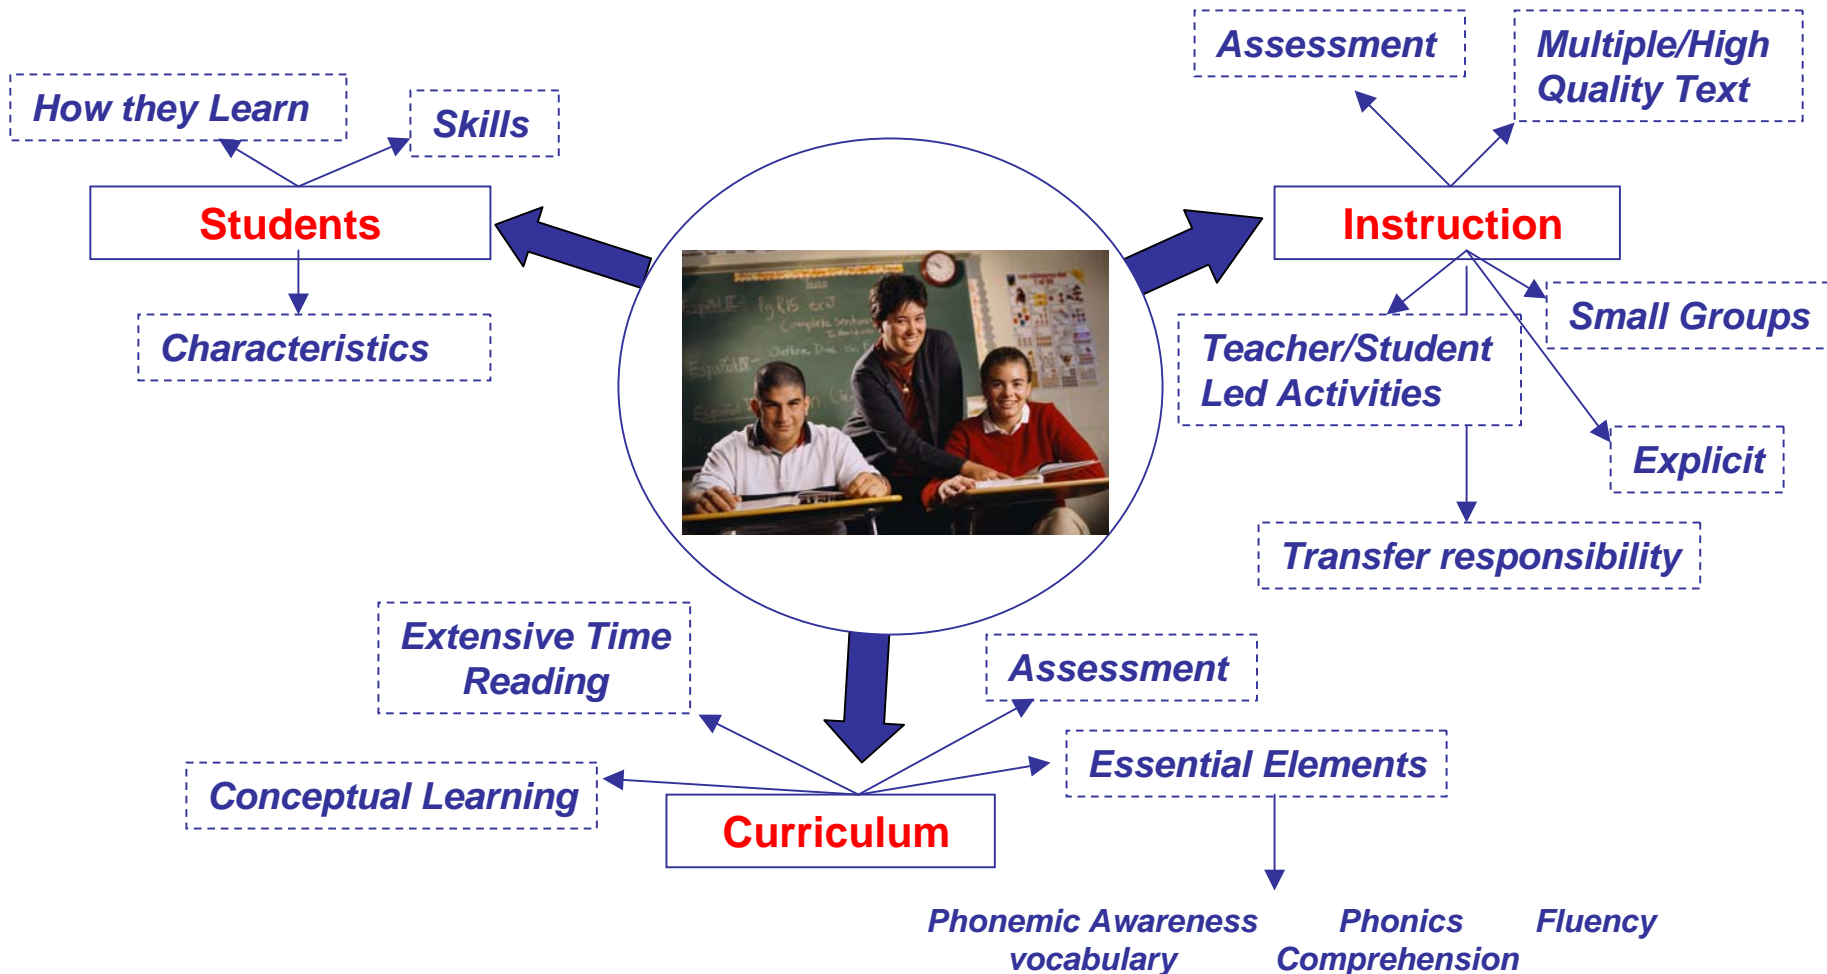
How they Learn

Skills

Students

Characteristics

Assessment

Multiple/High Quality Text

Instruction

Small Groups

Teacher/Student Led Activities

Explicit

Transfer responsibility

Extensive Time Reading

Assessment

Essential Elements

Conceptual Learning

Curriculum

Phonemic Awareness Phonics Fluency
vocabulary Comprehension